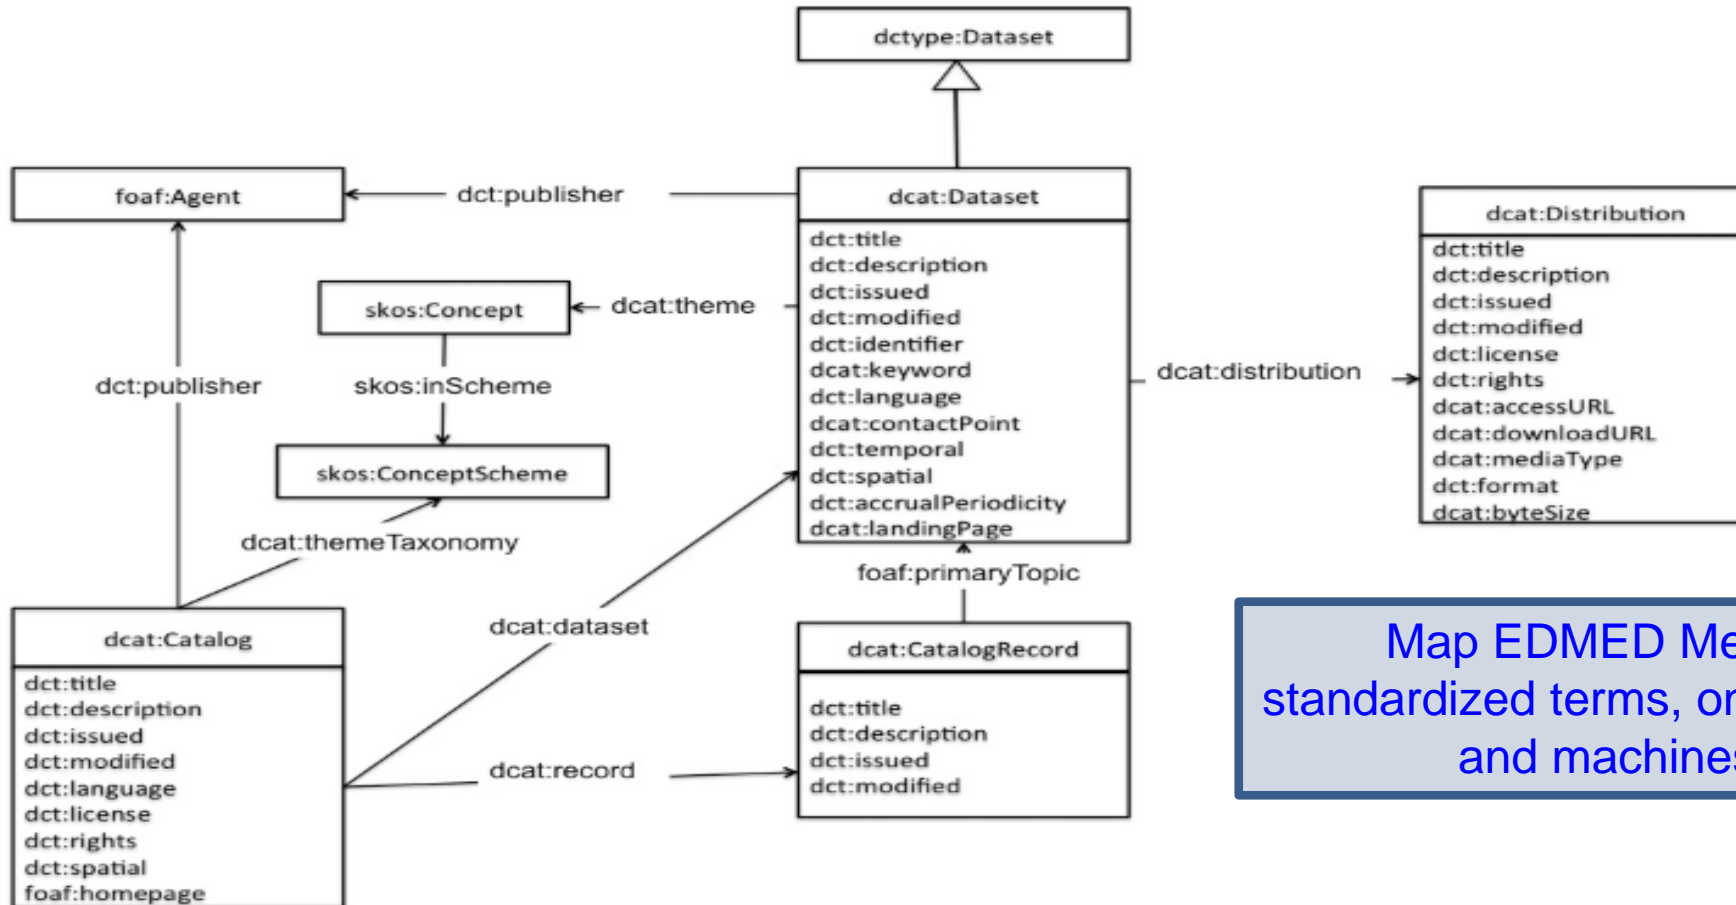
dctype:Dataset

foaf:Agent

dct:publisher

dcat:Dataset
dct:title
dct:description
dct:issued
dct:modified
dct:identifier
dcat:keyword
dct:language
dcat:contactPoint
dct:temporal
dct:spatial
dct:accrualPeriodicity
dcat:landingPage

dcat:Distribution
dct:title
dct:description
dct:issued
dct:modified
dct:license
dct:rights
dcat:accessURL
dcat:downloadURL
dcat:mediaType
dct:format
dcat:byteSize

skos:Concept

dcat:theme

dct:publisher

skos:inScheme

dcat:distribution

skos:ConceptScheme

dcat:themeTaxonomy

foaf:primaryTopic

dcat:dataset

dcat:Catalog
dct:title
dct:description
dct:issued
dct:modified
dct:language
dct:license
dct:rights
dct:spatial
foaf:homepage

dcat:CatalogRecord
dct:title
dct:description
dct:issued
dct:modified

dcat:record

Map EDMED Me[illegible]
standardized terms, o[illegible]
and machine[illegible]